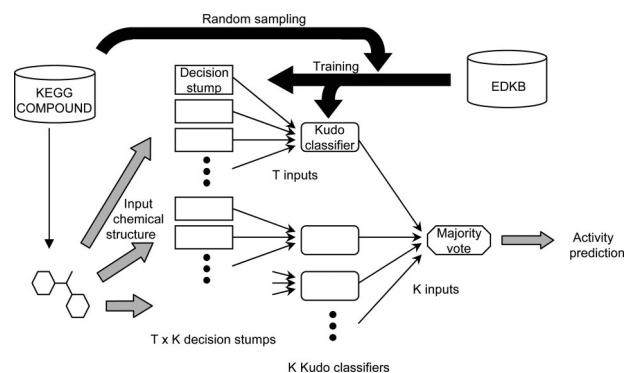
Random sampling

Training

KEGG COMPOUND

Decision stump

EDKB

Kudo classifier

T inputs

Input chemical structure

Majority vote

Activity prediction

K inputs

T x K decision stumps

K Kudo classifiers